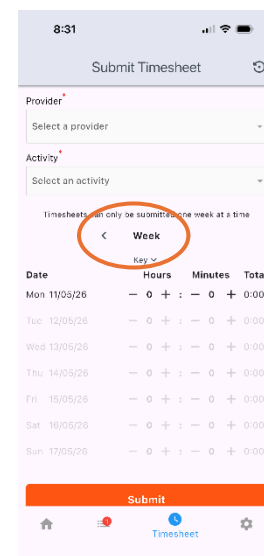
8:31

Submit Timesheet

Provider*
Select a provider

Activity*
Select an activity

Timesheets can only be submitted one week at a time

< Week

Key

| Date | Hours | | Minutes | Tota |
|---|---|---|---|---|
| Mon 11/05/26 | − 0 + | : | − 0 + | 0:00 |
| Tue 12/05/26 | − 0 + | : | − 0 + | 0:00 |
| Wed 13/05/26 | − 0 + | : | − 0 + | 0:00 |
| Thu 14/05/26 | − 0 + | : | − 0 + | 0:00 |
| Fri 15/05/26 | − 0 + | : | − 0 + | 0:00 |
| Sat 16/05/26 | − 0 + | : | − 0 + | 0:00 |
| Sun 17/05/26 | − 0 + | : | − 0 + | 0:00 |

Submit

1

Timesheet